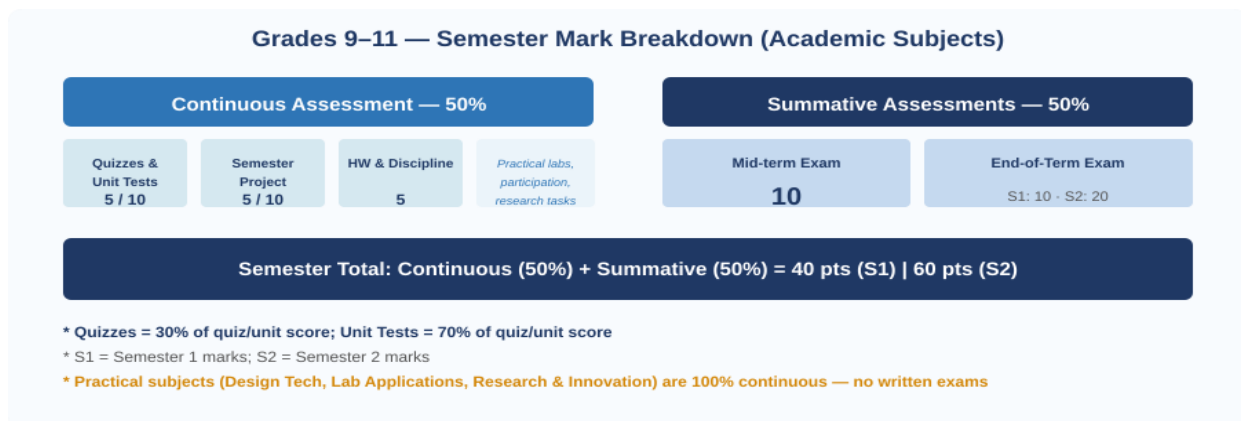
Grades 9–11 — Semester Mark Breakdown (Academic Subjects)

Continuous Assessment — 50%

Summative Assessments — 50%

Quizzes & Unit Tests
5 / 10

Semester Project
5 / 10

HW & Discipline
5

Practical labs, participation, research tasks

Mid-term Exam
10

End-of-Term Exam
S1: 10 · S2: 20

Semester Total: Continuous (50%) + Summative (50%) = 40 pts (S1) | 60 pts (S2)

* Quizzes = 30% of quiz/unit score; Unit Tests = 70% of quiz/unit score

* S1 = Semester 1 marks; S2 = Semester 2 marks

* Practical subjects (Design Tech, Lab Applications, Research & Innovation) are 100% continuous — no written exams